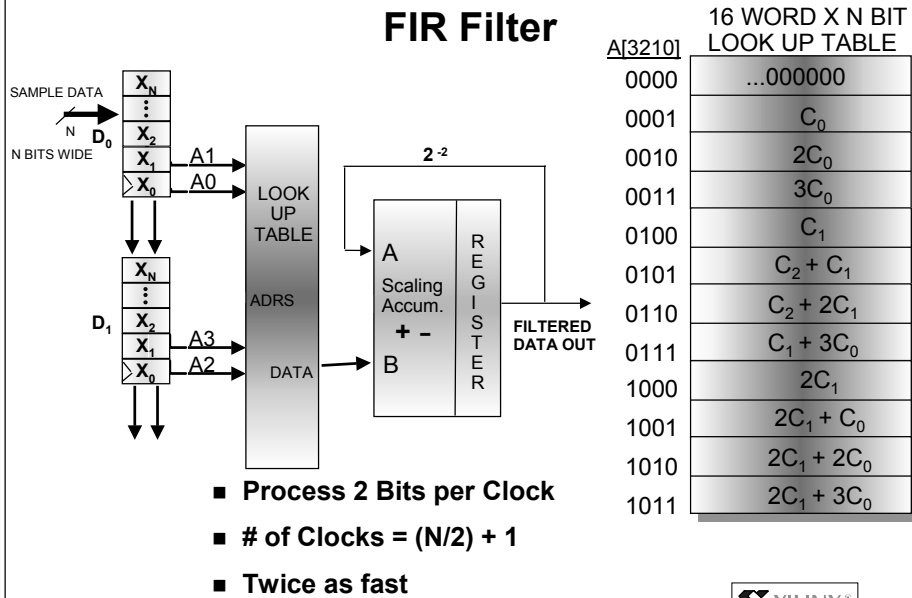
FIR Filter

SAMPLE DATA
N
N BITS WIDE
$D_0$
$X_N$
$X_2$
$X_1$
$X_0$
A1
A0
$D_1$
$X_N$
$X_2$
$X_1$
$X_0$
A3
A2

LOOK UP TABLE
ADRS
DATA

$2^{-2}$

A
Scaling Accum.
+ –
B

REGISTER

FILTERED DATA OUT

16 WORD X N BIT LOOK UP TABLE

| A[3210] | |
|---|---|
| 0000 | ...000000 |
| 0001 | $C_0$ |
| 0010 | $2C_0$ |
| 0011 | $3C_0$ |
| 0100 | $C_1$ |
| 0101 | $C_2 + C_1$ |
| 0110 | $C_2 + 2C_1$ |
| 0111 | $C_1 + 3C_0$ |
| 1000 | $2C_1$ |
| 1001 | $2C_1 + C_0$ |
| 1010 | $2C_1 + 2C_0$ |
| 1011 | $2C_1 + 3C_0$ |

■ Process 2 Bits per Clock
■ # of Clocks = (N/2) + 1
■ Twice as fast

XILINX®